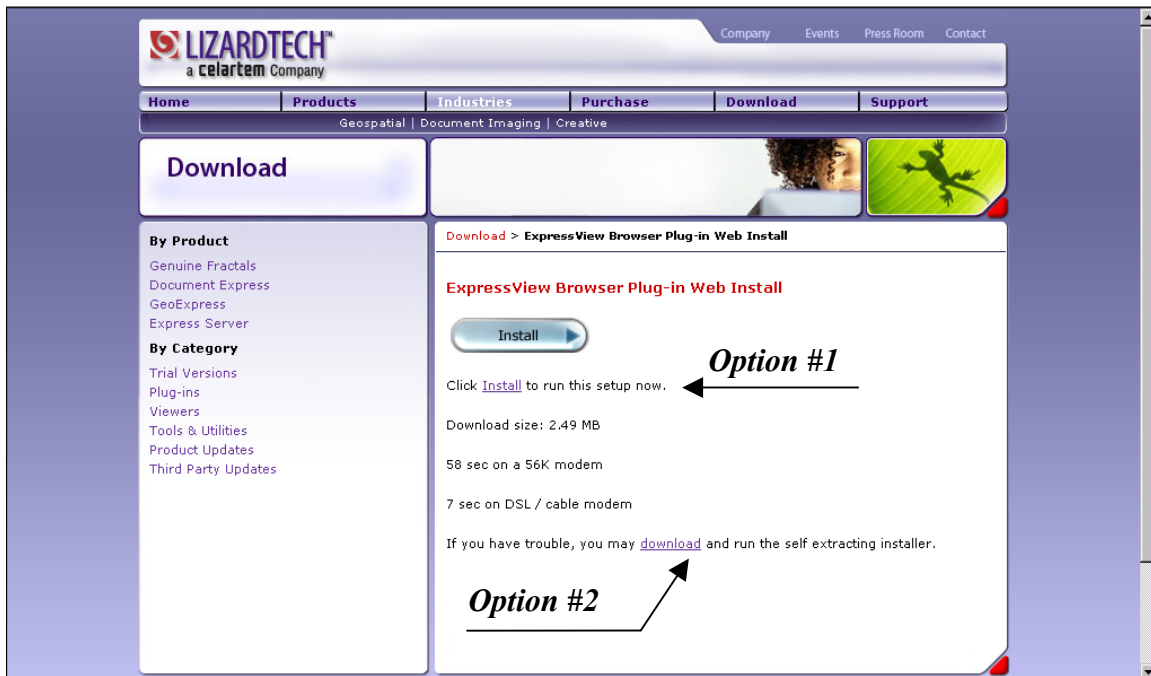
LIZARDTECH™
a celartem Company

Company Events Press Room Contact

Home Products Industries Purchase Download Support

Geospatial | Document Imaging | Creative

Download

By Product
Genuine Fractals
Document Express
GeoExpress
Express Server

By Category
Trial Versions
Plug-ins
Viewers
Tools & Utilities
Product Updates
Third Party Updates

Download > ExpressView Browser Plug-in Web Install

ExpressView Browser Plug-in Web Install

Install

Option #1

Click Install to run this setup now.

Download size: 2.49 MB

58 sec on a 56K modem

7 sec on DSL / cable modem

If you have trouble, you may download and run the self extracting installer.

Option #2